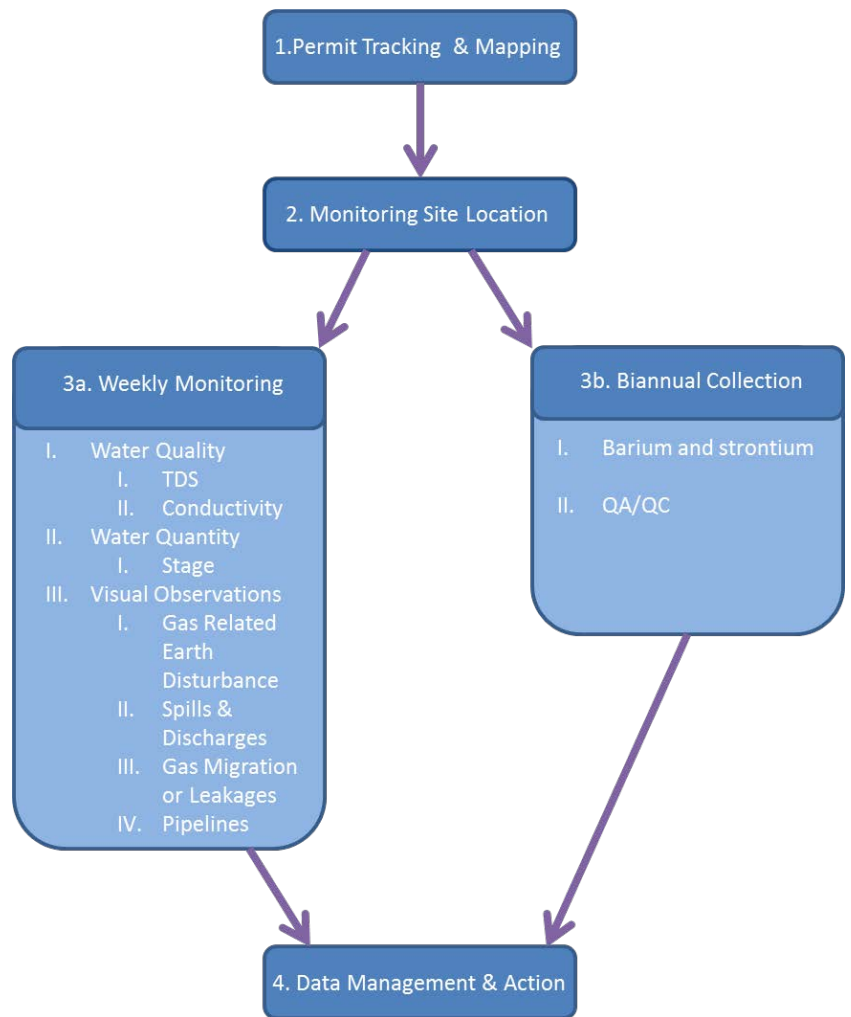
1.Permit Tracking & Mapping

2. Monitoring Site Location

3a. Weekly Monitoring

I. Water Quality
I. TDS
II. Conductivity
II. Water Quantity
I. Stage
III. Visual Observations
I. Gas Related Earth Disturbance
II. Spills & Discharges
III. Gas Migration or Leakages
IV. Pipelines

3b. Biannual Collection

I. Barium and strontium

II. QA/QC

4. Data Management & Action